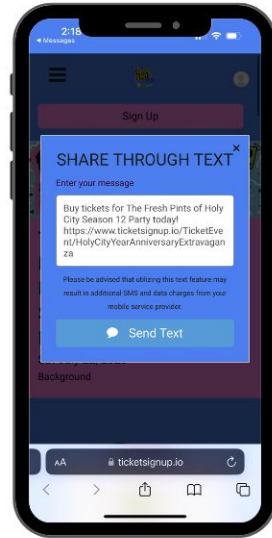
2:18
◂ Messages

Sign Up

SHARE THROUGH TEXT
×
Enter your message

Buy tickets for The Fresh Pints of Holy City Season 12 Party today! https://www.ticketsignup.io/TicketEvent/HolyCityYearAnniversaryExtravaganza

Please be advised that utilizing this text feature may result in additional SMS and data charges from your mobile service provider.

Send Text

Background

AA ticketsignup.io